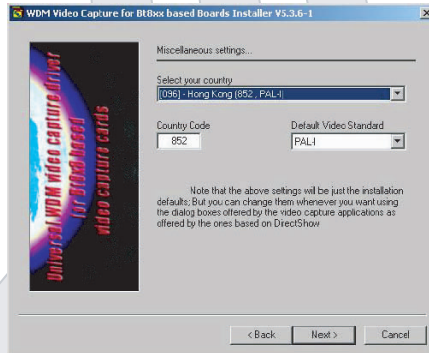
WDM Video Capture for Bt8xx based Boards Installer V5.3.6-1

Universal WDM video capture driver for Bt8xx based video capture cards

Miscellaneous settings...

Select your country

[096] - Hong Kong (852 , PAL-I)

Country Code

852

Default Video Standard

PAL-I

Note that the above settings will be just the installation defaults; But you can change them whenever you want using the dialog boxes offered by the video capture applications as offered by the ones based on DirectShow

< Back

Next >

Cancel